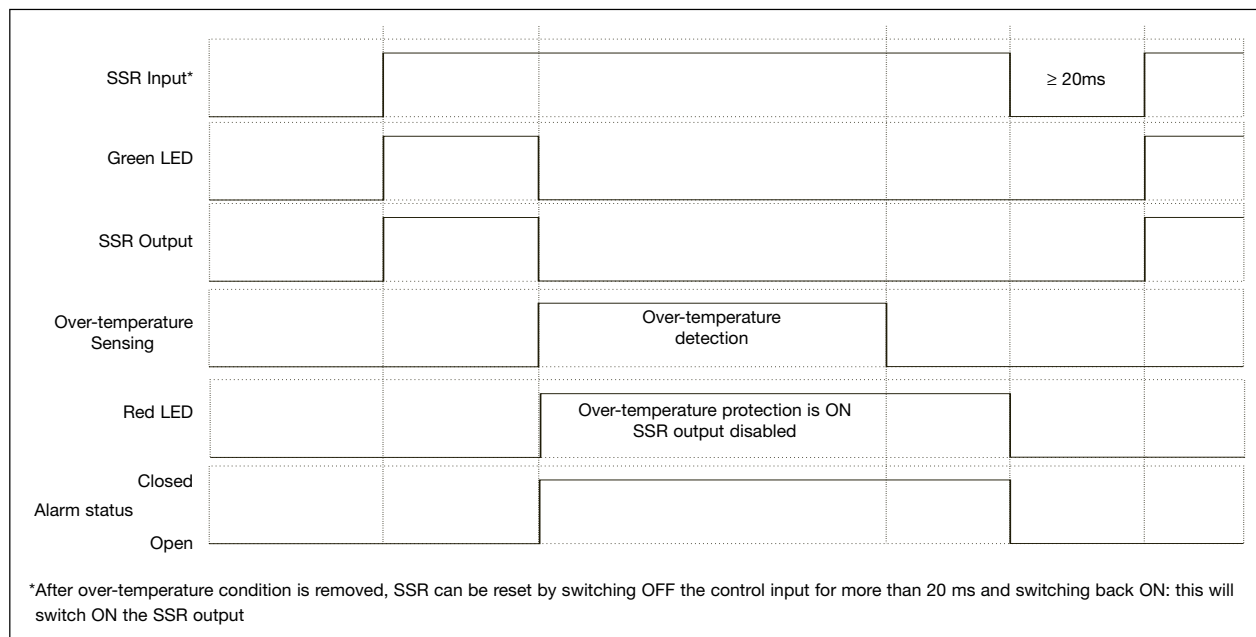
SSR Input*

≥ 20ms

Green LED

SSR Output

Over-temperature Sensing

Over-temperature detection

Red LED

Over-temperature protection is ON
SSR output disabled

Closed

Alarm status

Open

*After over-temperature condition is removed, SSR can be reset by switching OFF the control input for more than 20 ms and switching back ON: this will switch ON the SSR output